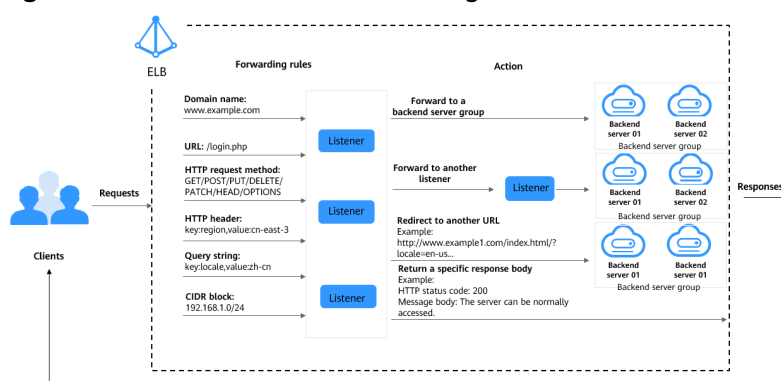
ELB

Forwarding rules

Action

Domain name:
www.example.com

URL: /login.php

HTTP request method:
GET/POST/PUT/DELETE/PATCH/HEAD/OPTIONS

HTTP header:
key:region,value:cn-east-3

Query string:
key:locale,value:zh-cn

CIDR block:
192.168.1.0/24

Listener

Listener

Listener

Forward to a backend server group

Forward to another listener

Listener

Redirect to another URL
Example:
http://www.example1.com/index.html/?locale=en-us...

Return a specific response body
Example:
HTTP status code: 200
Message body: The server can be normally accessed.

Backend server 01

Backend server 02

Backend server group

Backend server 01

Backend server 02

Backend server group

Backend server 01

Backend server 01

Backend server group

Requests

Clients

Responses